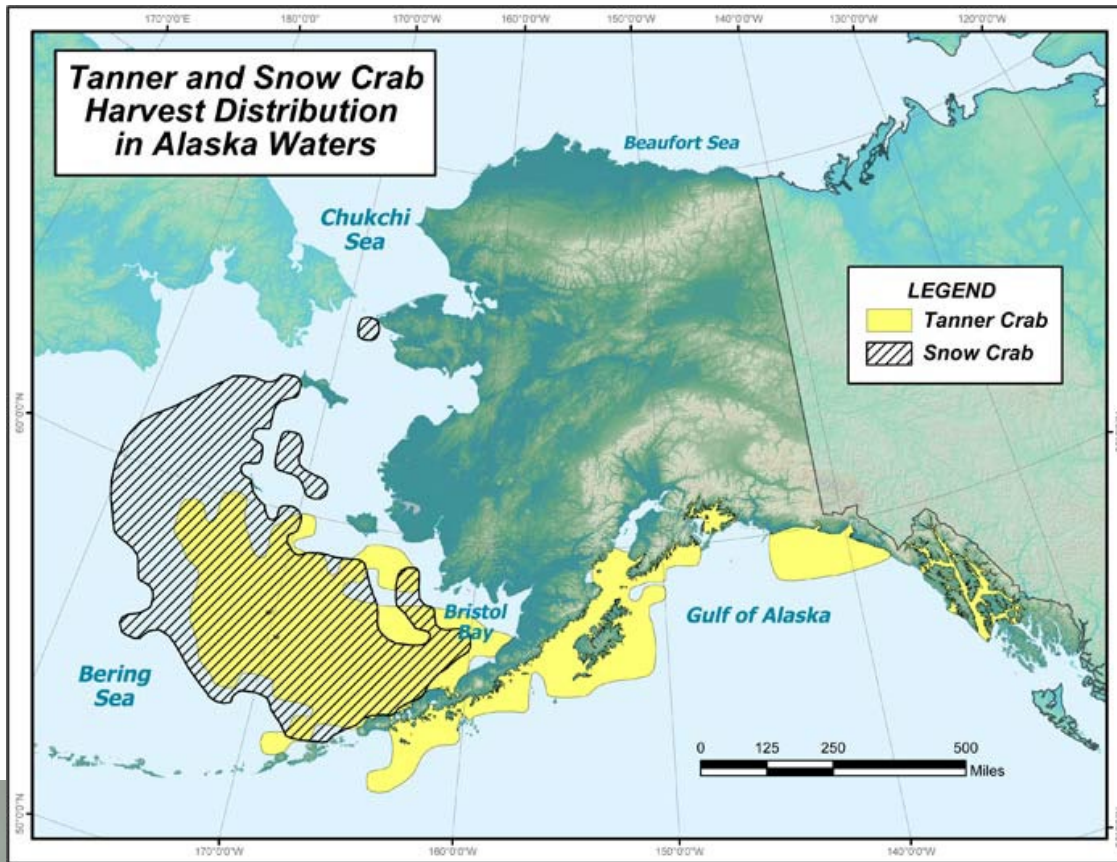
170°0'0"E 180°0'0" 170°0'0"W 160°0'0"W 150°0'0"W 140°0'0"W 130°0'0"W 120°0'0"W

Tanner and Snow Crab Harvest Distribution in Alaska Waters

Beaufort Sea

Chukchi Sea

LEGEND
Tanner Crab
Snow Crab

60°0'0"N

Bristol Bay

Gulf of Alaska

Bering Sea

0 125 250 500
Miles

50°0'0"N

170°0'0"W 160°0'0"W 150°0'0"W 140°0'0"W